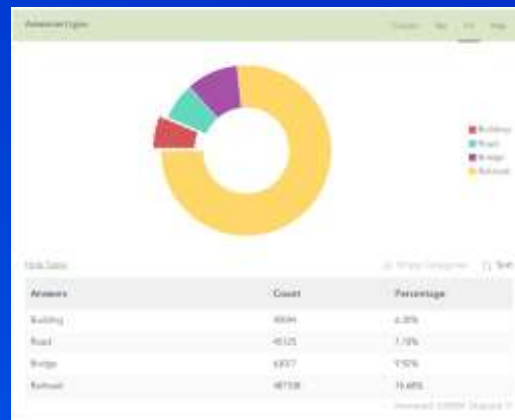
Answer Types

Column Bar Pie Map

Building
Road
Bridge
Railroad

Hide Table

Show Categories Sort

| Answers | Count | Percentage |
|---|---|---|
| Building | 40044 | 6.38% |
| Road | 45125 | 7.19% |
| Bridge | 63017 | 9.92% |
| Railroad | 487108 | 76.69% |

Answered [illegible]